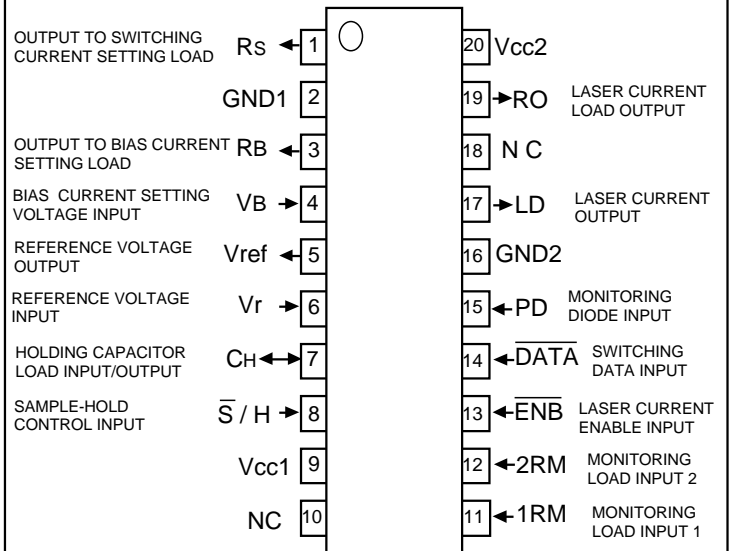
OUTPUT TO SWITCHING CURRENT SETTING LOAD
Rs 1
GND1 2
OUTPUT TO BIAS CURRENT SETTING LOAD
RB 3
BIAS CURRENT SETTING VOLTAGE INPUT
VB 4
REFERENCE VOLTAGE OUTPUT
Vref 5
REFERENCE VOLTAGE INPUT
Vr 6
HOLDING CAPACITOR LOAD INPUT/OUTPUT
CH 7
SAMPLE-HOLD CONTROL INPUT
$\overline{S}$ / H 8
Vcc1 9
NC 10

20 Vcc2
19 RO
LASER CURRENT LOAD OUTPUT
18 N C
17 LD
LASER CURRENT OUTPUT
16 GND2
15 PD
MONITORING DIODE INPUT
14 $\overline{DATA}$
SWITCHING DATA INPUT
13 $\overline{ENB}$
LASER CURRENT ENABLE INPUT
12 2RM
MONITORING LOAD INPUT 2
11 1RM
MONITORING LOAD INPUT 1